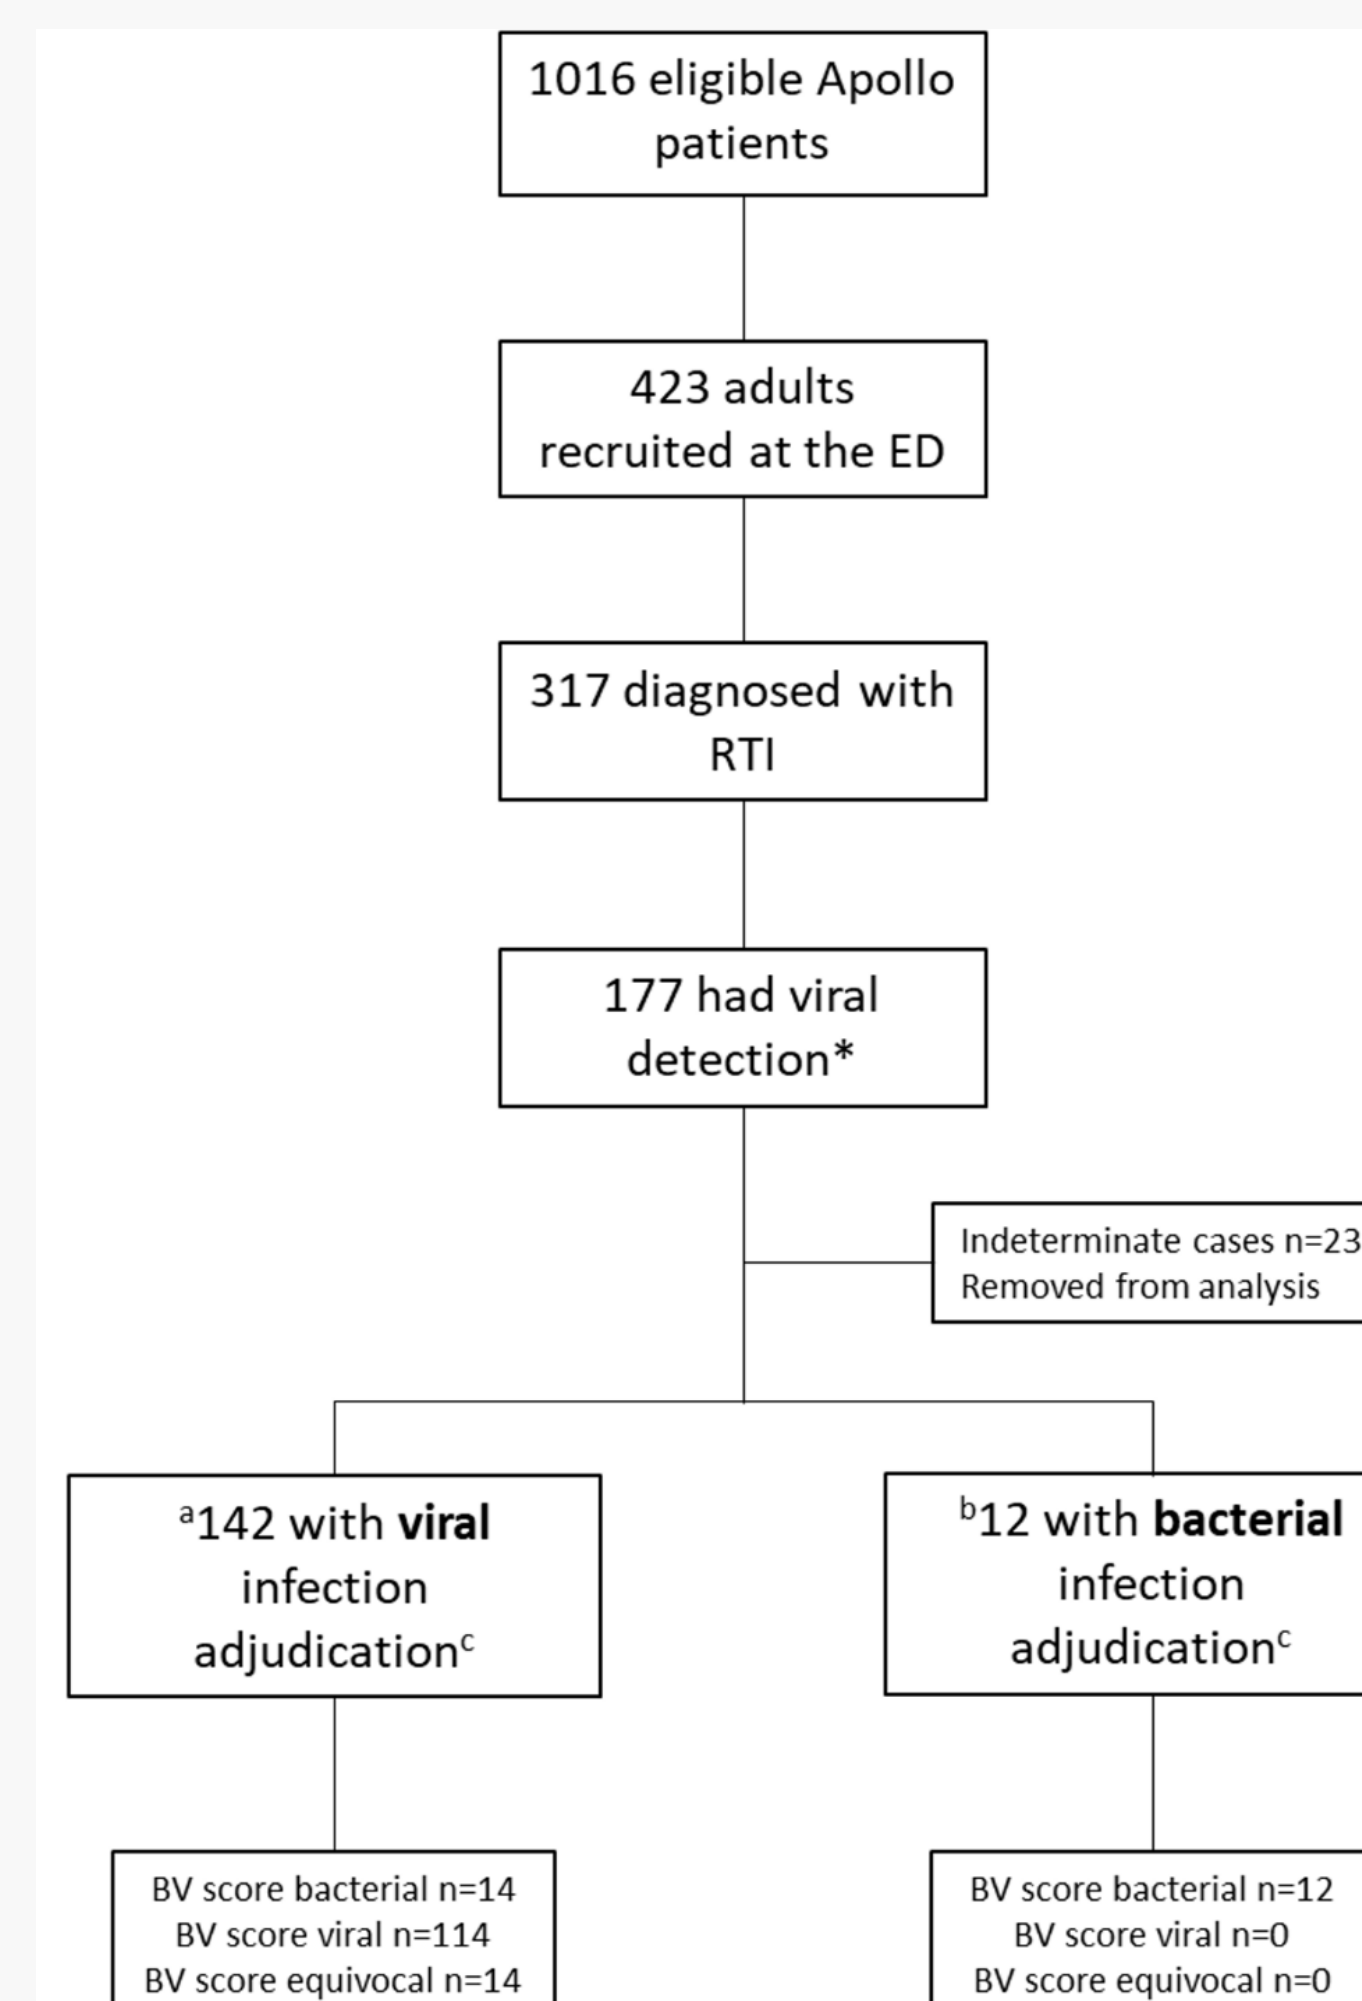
1016 eligible Apollo patients

423 adults recruited at the ED

317 diagnosed with RTI

177 had viral detection*

Indeterminate cases n=23
Removed from analysis

$^{a}$142 with **viral** infection adjudication$^{c}$

$^{b}$12 with **bacterial** infection adjudication$^{c}$

BV score bacterial n=14
BV score viral n=114
BV score equivocal n=14

BV score bacterial n=12
BV score viral n=0
BV score equivocal n=0